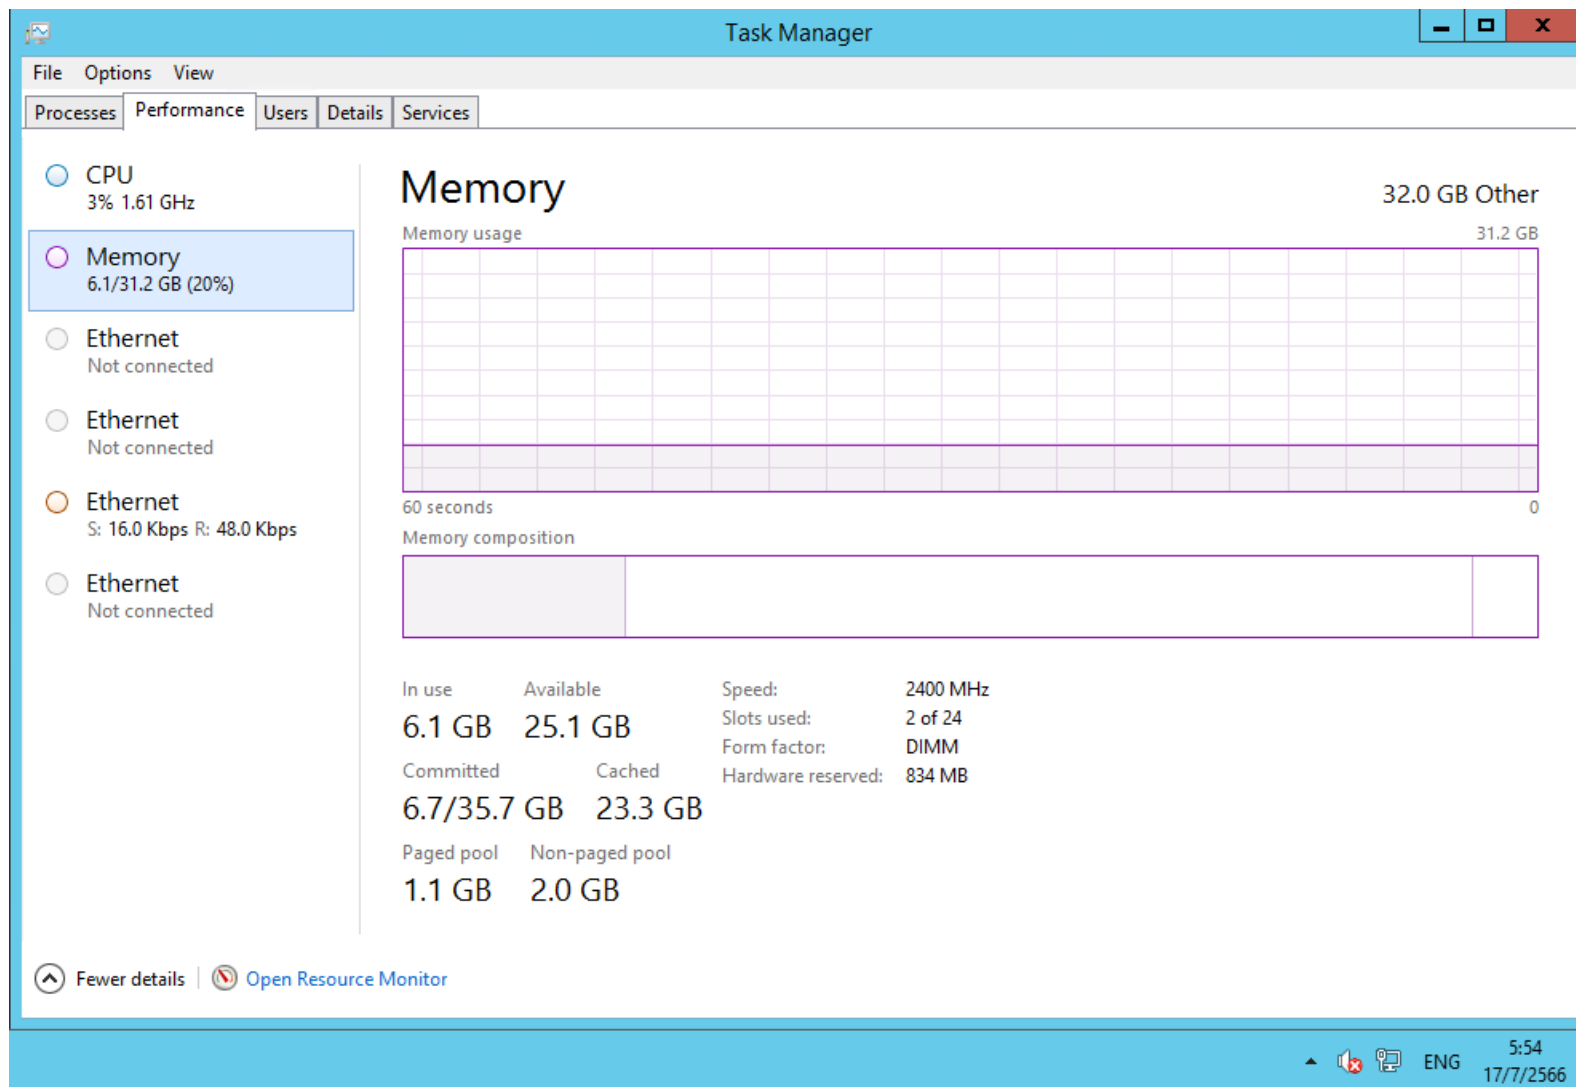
Task Manager

File Options View

Processes Performance Users Details Services

CPU
3% 1.61 GHz

Memory
6.1/31.2 GB (20%)

Ethernet
Not connected

Ethernet
Not connected

Ethernet
S: 16.0 Kbps R: 48.0 Kbps

Ethernet
Not connected

Memory

32.0 GB Other

Memory usage

31.2 GB

60 seconds

0

Memory composition

In use
6.1 GB

Available
25.1 GB

Committed
6.7/35.7 GB

Cached
23.3 GB

Paged pool
1.1 GB

Non-paged pool
2.0 GB

Speed: 2400 MHz
Slots used: 2 of 24
Form factor: DIMM
Hardware reserved: 834 MB

Fewer details | Open Resource Monitor

ENG 5:54 17/7/2566